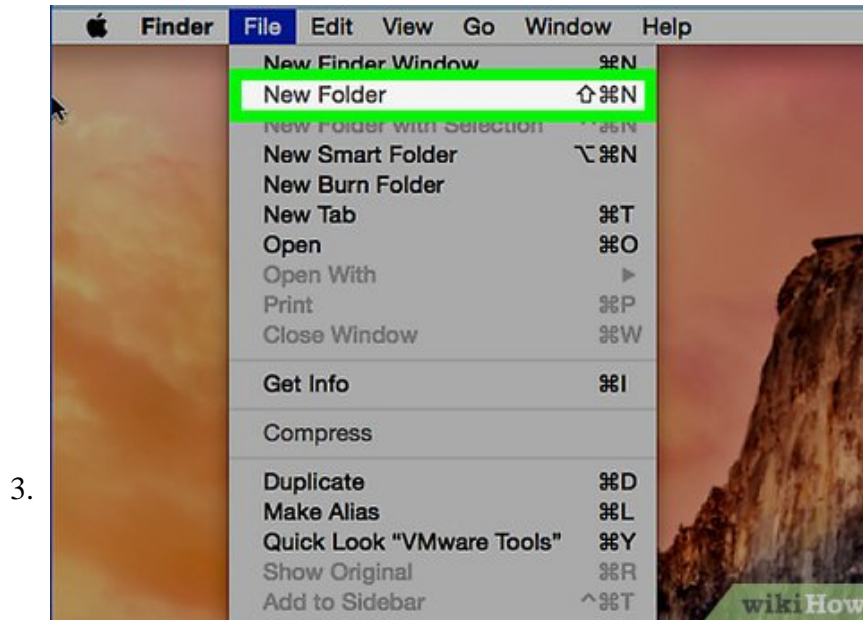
Finder File Edit View Go Window Help

New Finder Window ⌘N
New Folder ⇧⌘N
New Folder with Selection ^⌘N
New Smart Folder ⌥⌘N
New Burn Folder
New Tab ⌘T
Open ⌘O
Open With ▸
Print ⌘P
Close Window ⌘W

Get Info ⌘I

Compress

Duplicate ⌘D
Make Alias ⌘L
Quick Look "VMware Tools" ⌘Y
Show Original ⌘R
Add to Sidebar ^⌘T

3.

wikiHow